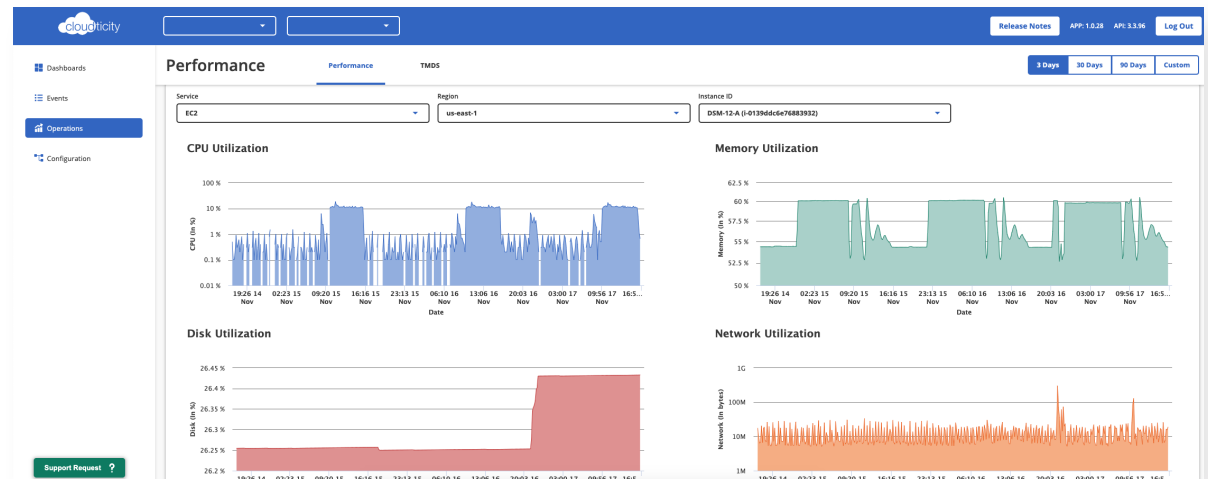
cloudticity

Release Notes APP: 1.0.28 API: 3.3.96 Log Out

Dashboards
Events
Operations
Configuration

Support Request ?

Performance

Performance TMDS

3 Days 30 Days 90 Days Custom

Service
EC2

Region
us-east-1

Instance ID
DSM-12-A (i-0139ddc6e76883932)

CPU Utilization

100 %
10 %
1 %
0.1 %
0.01 %

CPU (in %)

19:26 14 Nov 02:23 15 Nov 09:20 15 Nov 16:16 15 Nov 23:13 15 Nov 06:10 16 Nov 13:06 16 Nov 20:03 16 Nov 03:00 17 Nov 09:56 17 Nov 16:5...

Date

Memory Utilization

62.5 %
60 %
57.5 %
55 %
52.5 %
50 %

Memory (in %)

19:26 14 Nov 02:23 15 Nov 09:20 15 Nov 16:16 15 Nov 23:13 15 Nov 06:10 16 Nov 13:06 16 Nov 20:03 16 Nov 03:00 17 Nov 09:56 17 Nov 16:5...

Date

Disk Utilization

26.45 %
26.4 %
26.35 %
26.3 %
26.25 %
26.2 %

Disk (in %)

19:26 14 02:23 15 09:20 15 16:16 15 23:13 15 06:10 16 13:06 16 20:03 16 03:00 17 09:56 17 16:5...

Network Utilization

1G
100M
10M
1M

Network (in bytes)

19:26 14 02:23 15 09:20 15 16:16 15 23:13 15 06:10 16 13:06 16 20:03 16 03:00 17 09:56 17 16:5...